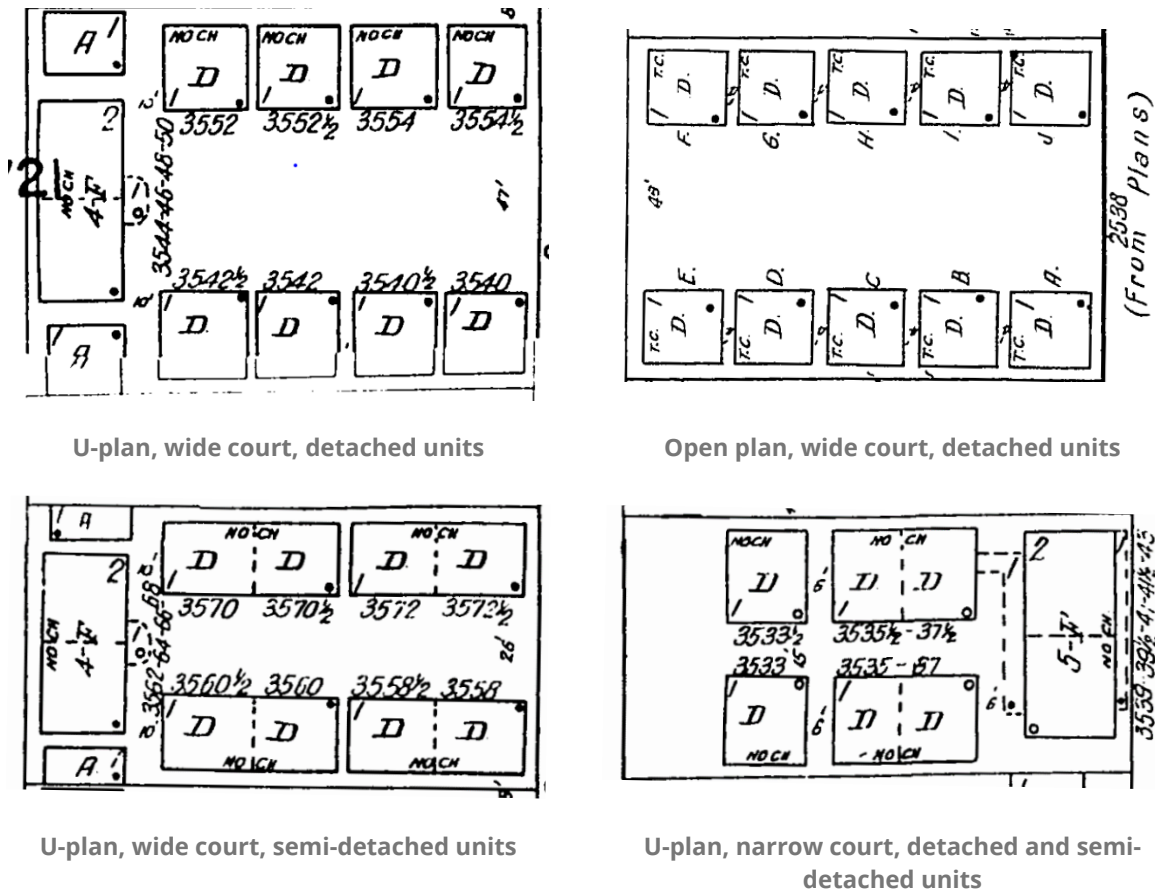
A 1
NO CH D 1 3552
NO CH D 1 3552½
NO CH D 1 3554
NO CH D 1 3554½
2
NO CH 4-F
3544-46-48-50
47'
3542½ 3542 3510½ 3540
D D D D
1 A

U-plan, wide court, detached units

T.C. D. F.
T.C. D. G.
T.C. D. H.
T.C. D. I.
T.C. D. J.
43'
2538 (From Plans)
E. D. C. B. A.
T.C. D. T.C. D. T.C. D. T.C. D. T.C. D.

Open plan, wide court, detached units

1 A
NO CH D D 3570 3570½
NO CH D D 3572 3572½
2
NO CH 4-F
3562-64-66-68
26'
3560½ 3560 3558½ 3558
D D NO CH
D D NO CH
A 1

U-plan, wide court, semi-detached units

NO CH D 1 3533½
NO CH D D 1 3535½-37½
2
NO CH 5-F
3539-39½-41-41½-43
3533 D NO CH
3535-37 D D NO CH

U-plan, narrow court, detached and semi-detached units